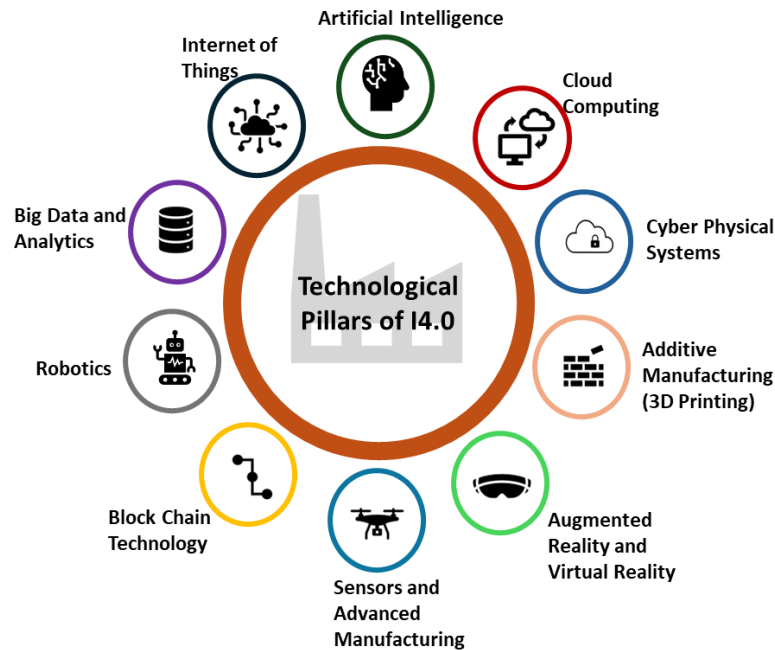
Artificial Intelligence

Internet of Things

Cloud Computing

Big Data and Analytics

Cyber Physical Systems

Technological Pillars of I4.0

Robotics

Additive Manufacturing (3D Printing)

Block Chain Technology

Augmented Reality and Virtual Reality

Sensors and Advanced Manufacturing